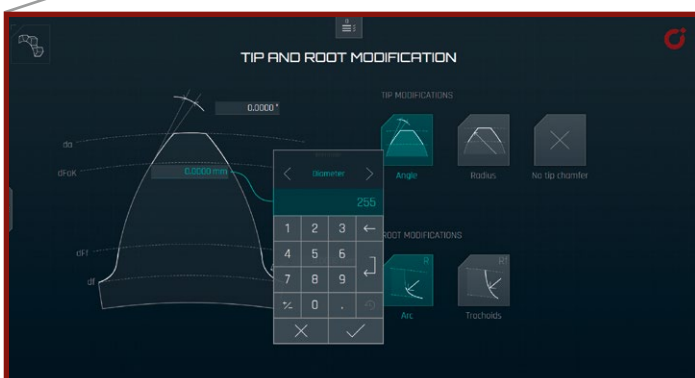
TIP AND ROOT MODIFICATION

0.0000 °

da

dFaK

0.0000 mm

dFf

df

Diameter

255

1 2 3 ←
4 5 6
7 8 9
+/- 0 .

TIP MODIFICATIONS

Angle

Radius

No tip chamfer

ROOT MODIFICATIONS

R

Arc

Rf

Trochoids